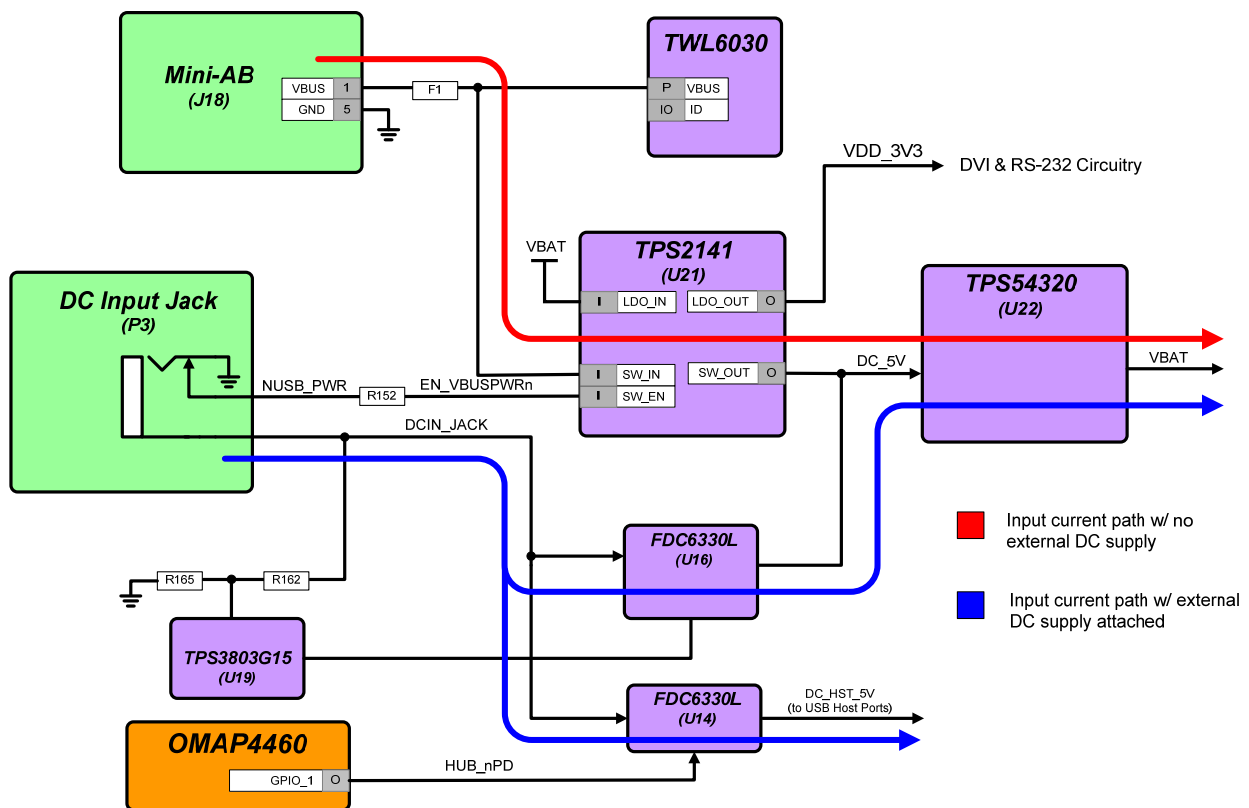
Mini-AB
(J18)
VBUS 1
GND 5
F1
TWL6030
P VBUS
IO ID
VDD_3V3
DVI & RS-232 Circuitry
VBAT
TPS2141
(U21)
I LDO_IN
LDO_OUT O
I SW_IN
I SW_EN
SW_OUT O
TPS54320
(U22)
DC Input Jack
(P3)
NUSB_PWR
R152
EN_VBUSPWRn
DC_5V
VBAT
DCIN_JACK
FDC6330L
(U16)
Input current path w/ no external DC supply
Input current path w/ external DC supply attached
R165
R162
TPS3803G15
(U19)
FDC6330L
(U14)
DC_HST_5V
(to USB Host Ports)
OMAP4460
GPIO_1 O
HUB_nPD